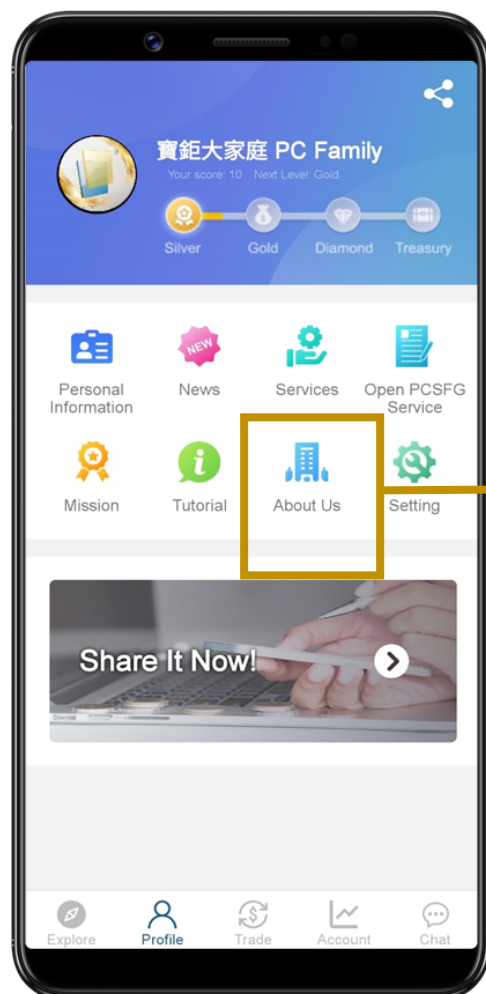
寶鉅大家庭 PC Family
Your score: 10 Next Level: Gold
Silver Gold Diamond Treasury

Personal Information
NEW
News
Services
Open PCSFG Service
Mission
Tutorial
About Us
Setting

Share It Now!

Explore
Profile
Trade
Account
Chat